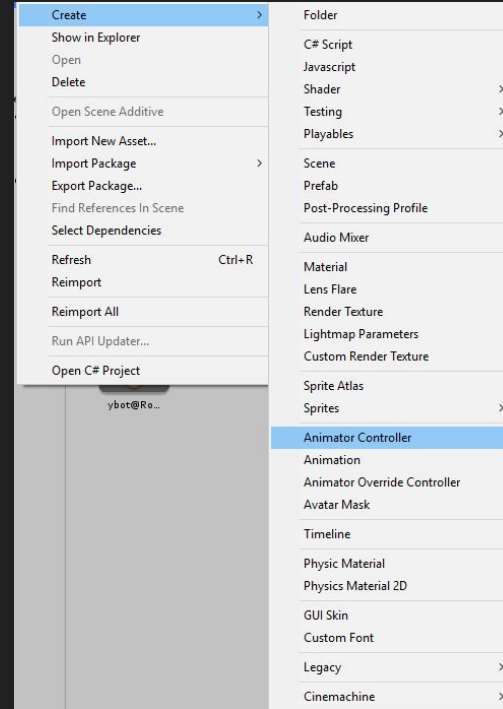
Create
Show in Explorer
Open
Delete

Open Scene Additive

Import New Asset...
Import Package
Export Package...
Find References In Scene
Select Dependencies

Refresh Ctrl+R
Reimport

Reimport All

Run API Updater...

Open C# Project

ybot@Ro...

Folder

C# Script
Javascript
Shader
Testing
Playables

Scene
Prefab
Post-Processing Profile

Audio Mixer

Material
Lens Flare
Render Texture
Lightmap Parameters
Custom Render Texture

Sprite Atlas
Sprites

Animator Controller
Animation
Animator Override Controller
Avatar Mask

Timeline

Physic Material
Physics Material 2D

GUI Skin
Custom Font

Legacy

Cinemachine